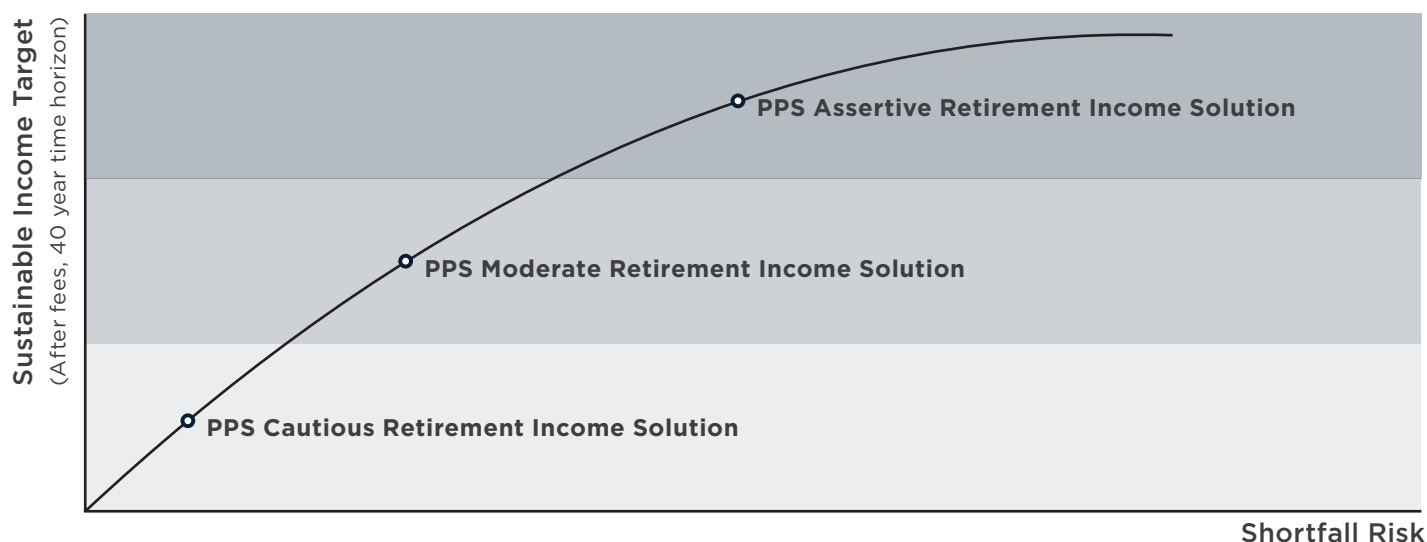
Sustainable Income Target
(After fees, 40 year time horizon)

PPS Assertive Retirement Income Solution

PPS Moderate Retirement Income Solution

PPS Cautious Retirement Income Solution

Shortfall Risk